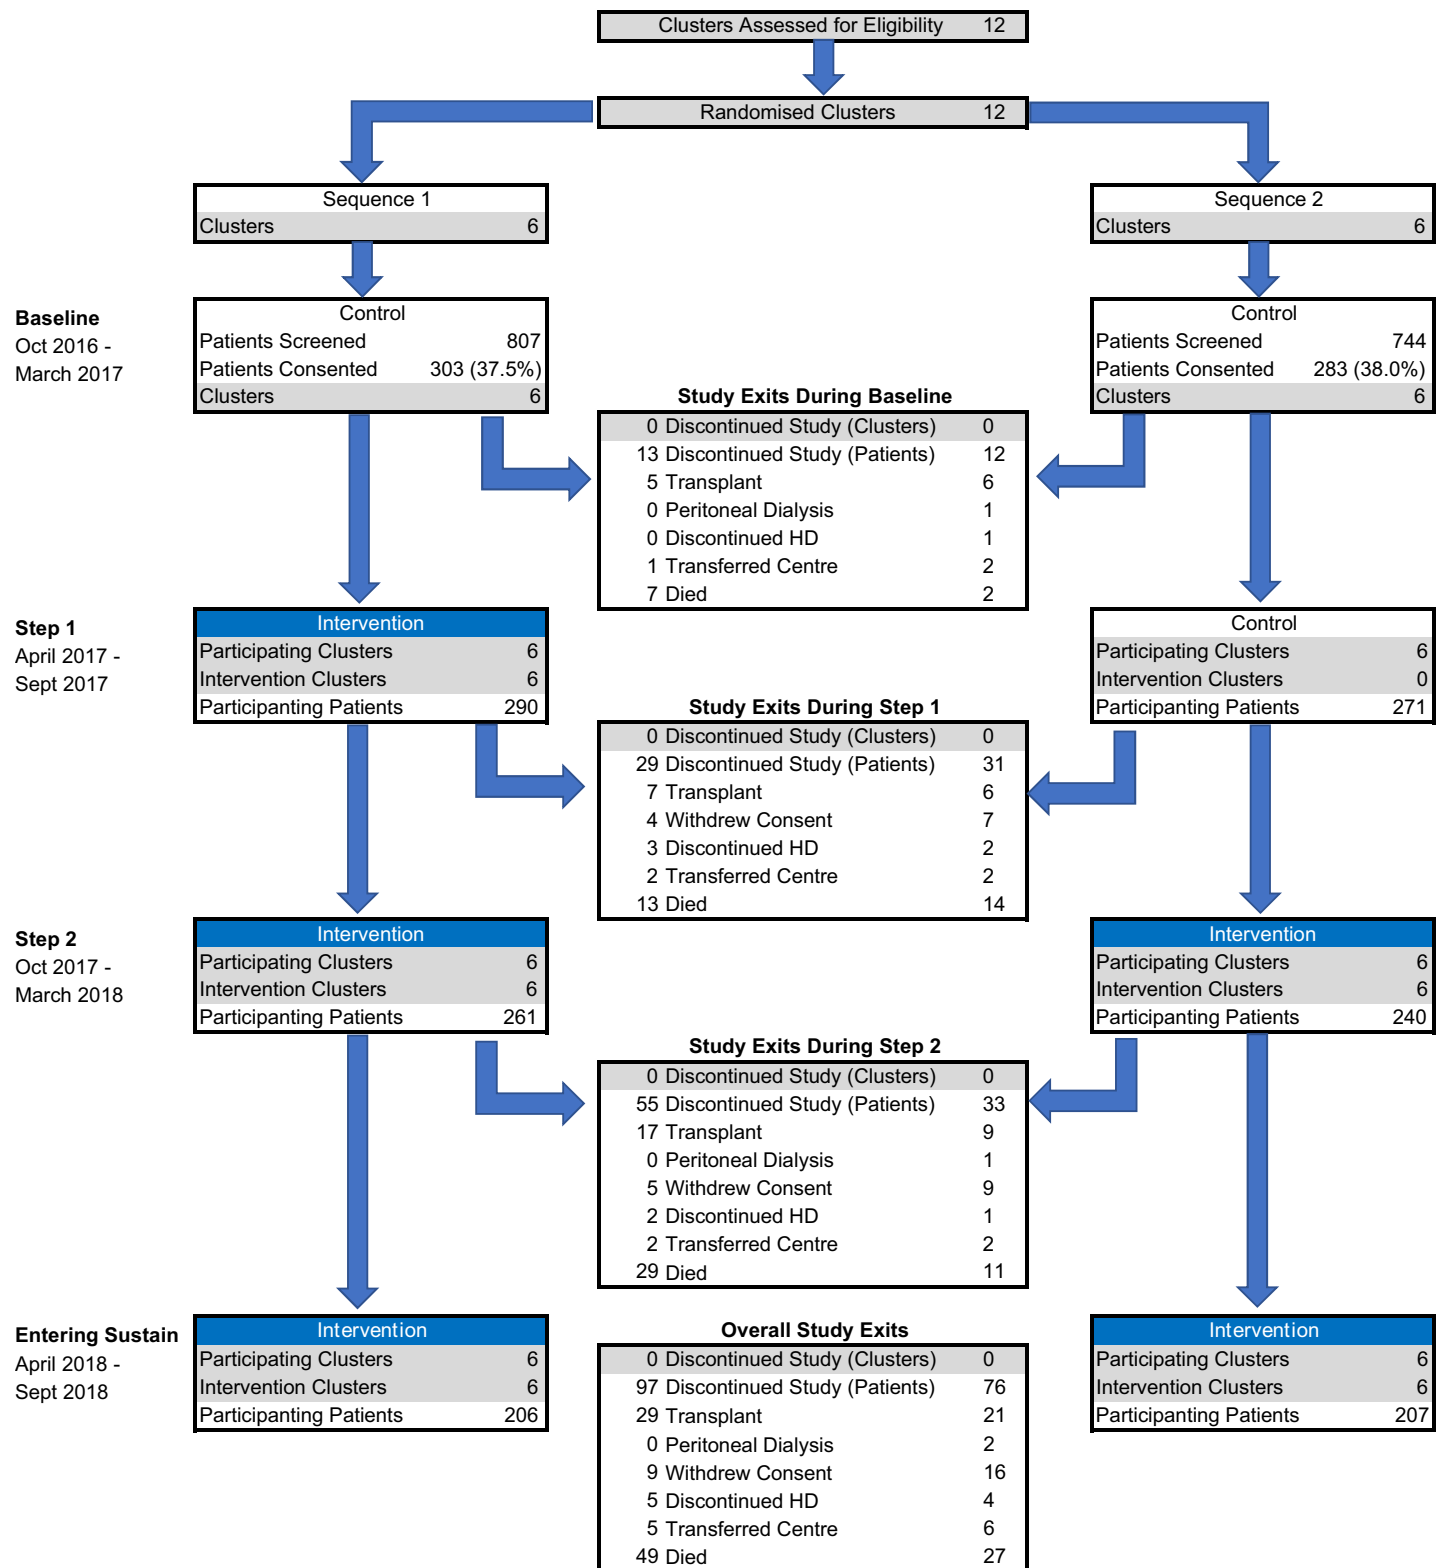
Clusters Assessed for Eligibility 12

Randomised Clusters 12

Sequence 1
Clusters 6

Sequence 2
Clusters 6

Baseline
Oct 2016 -
March 2017

Control
Patients Screened 807
Patients Consented 303 (37.5%)
Clusters 6

Control
Patients Screened 744
Patients Consented 283 (38.0%)
Clusters 6

Study Exits During Baseline

| | | |
|---|---|---|
| 0 | Discontinued Study (Clusters) | 0 |
| 13 | Discontinued Study (Patients) | 12 |
| 5 | Transplant | 6 |
| 0 | Peritoneal Dialysis | 1 |
| 0 | Discontinued HD | 1 |
| 1 | Transferred Centre | 2 |
| 7 | Died | 2 |

Step 1
April 2017 -
Sept 2017

Intervention
Participating Clusters 6
Intervention Clusters 6
Participanting Patients 290

Control
Participating Clusters 6
Intervention Clusters 0
Participanting Patients 271

Study Exits During Step 1

| | | |
|---|---|---|
| 0 | Discontinued Study (Clusters) | 0 |
| 29 | Discontinued Study (Patients) | 31 |
| 7 | Transplant | 6 |
| 4 | Withdrew Consent | 7 |
| 3 | Discontinued HD | 2 |
| 2 | Transferred Centre | 2 |
| 13 | Died | 14 |

Step 2
Oct 2017 -
March 2018

Intervention
Participating Clusters 6
Intervention Clusters 6
Participanting Patients 261

Intervention
Participating Clusters 6
Intervention Clusters 6
Participanting Patients 240

Study Exits During Step 2

| | | |
|---|---|---|
| 0 | Discontinued Study (Clusters) | 0 |
| 55 | Discontinued Study (Patients) | 33 |
| 17 | Transplant | 9 |
| 0 | Peritoneal Dialysis | 1 |
| 5 | Withdrew Consent | 9 |
| 2 | Discontinued HD | 1 |
| 2 | Transferred Centre | 2 |
| 29 | Died | 11 |

Entering Sustain
April 2018 -
Sept 2018

Intervention
Participating Clusters 6
Intervention Clusters 6
Participanting Patients 206

Overall Study Exits

| | | |
|---|---|---|
| 0 | Discontinued Study (Clusters) | 0 |
| 97 | Discontinued Study (Patients) | 76 |
| 29 | Transplant | 21 |
| 0 | Peritoneal Dialysis | 2 |
| 9 | Withdrew Consent | 16 |
| 5 | Discontinued HD | 4 |
| 5 | Transferred Centre | 6 |
| 49 | Died | 27 |

Intervention
Participating Clusters 6
Intervention Clusters 6
Participanting Patients 207